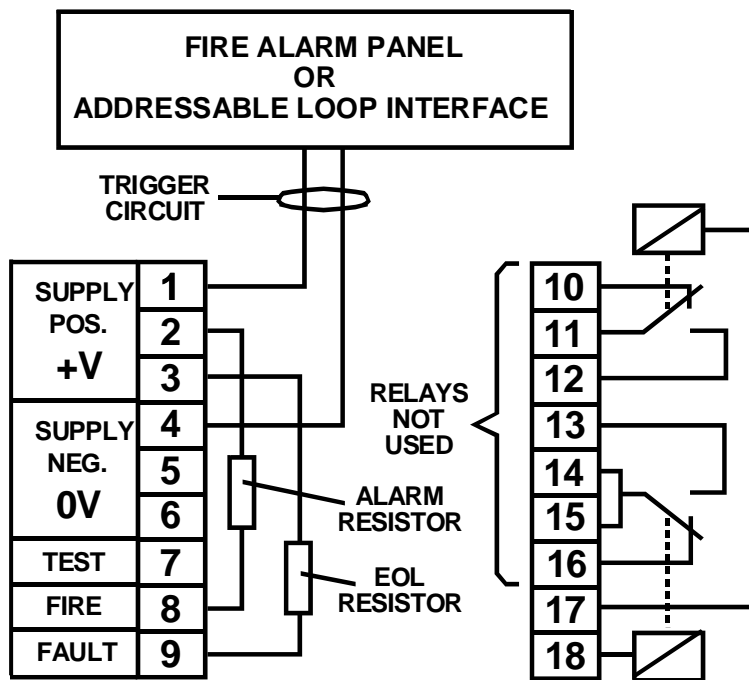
FIRE ALARM PANEL
OR
ADDRESSABLE LOOP INTERFACE

TRIGGER CIRCUIT

| | |
|---|---|
| SUPPLY POS. +V | 1 |
| | 2 |
| | 3 |
| SUPPLY NEG. 0V | 4 |
| | 5 |
| | 6 |
| TEST | 7 |
| FIRE | 8 |
| FAULT | 9 |

ALARM RESISTOR

EOL RESISTOR

RELAYS NOT USED

10
11
12
13
14
15
16
17
18